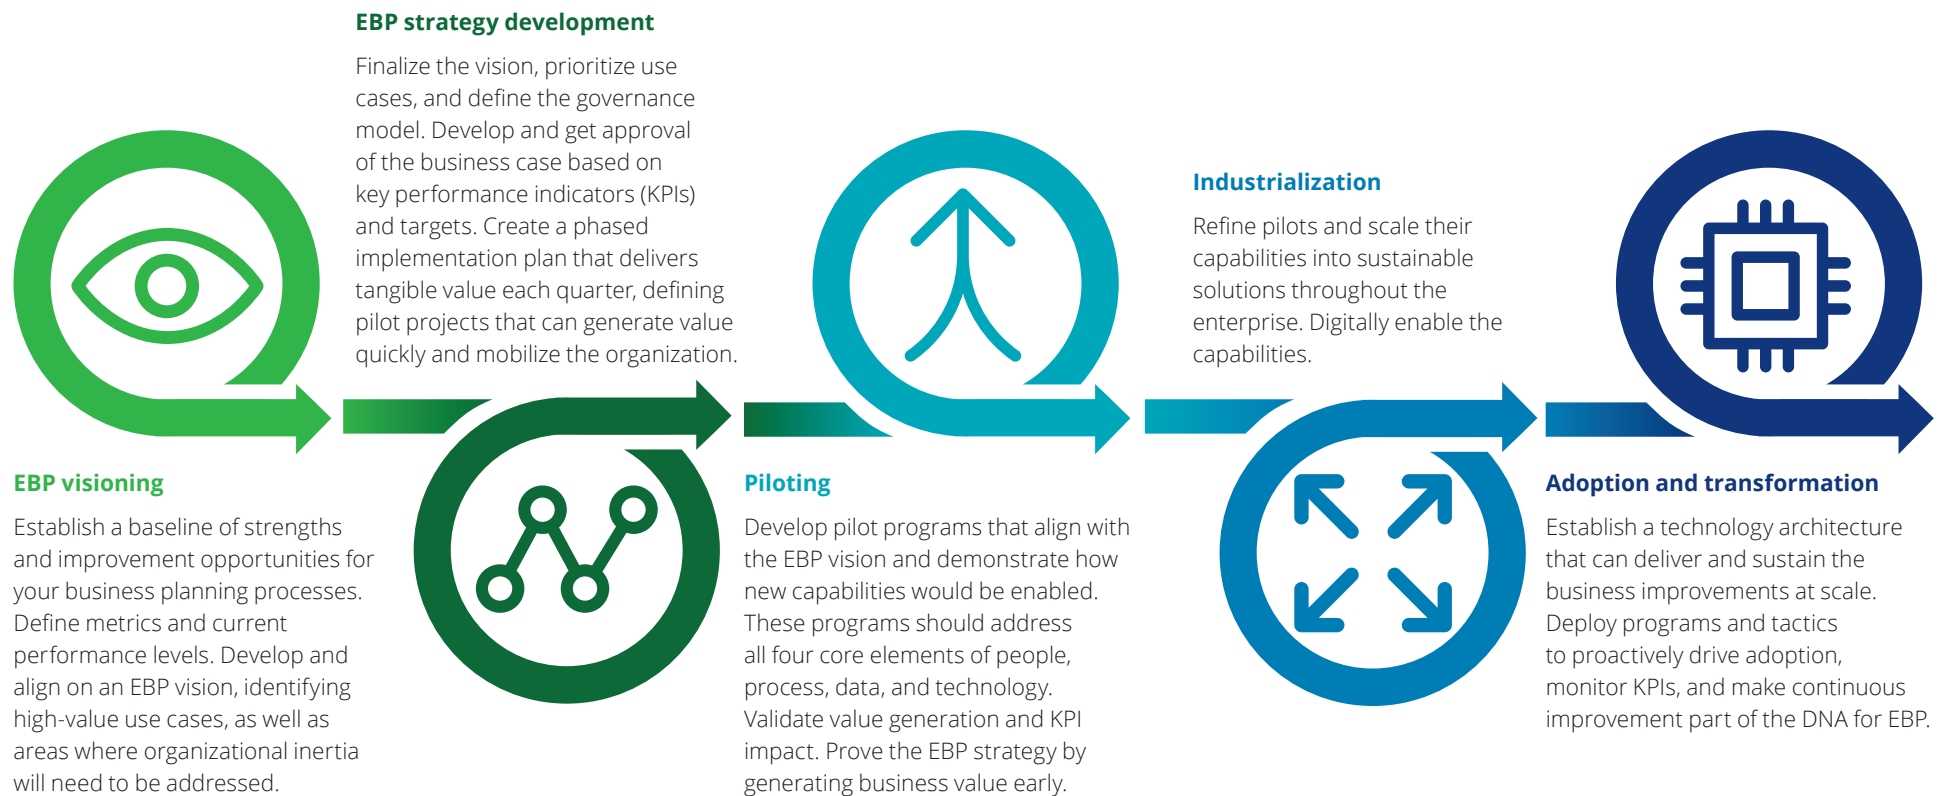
EBP visioning

Establish a baseline of strengths and improvement opportunities for your business planning processes. Define metrics and current performance levels. Develop and align on an EBP vision, identifying high-value use cases, as well as areas where organizational inertia will need to be addressed.

EBP strategy development

Finalize the vision, prioritize use cases, and define the governance model. Develop and get approval of the business case based on key performance indicators (KPIs) and targets. Create a phased implementation plan that delivers tangible value each quarter, defining pilot projects that can generate value quickly and mobilize the organization.

Piloting

Develop pilot programs that align with the EBP vision and demonstrate how new capabilities would be enabled. These programs should address all four core elements of people, process, data, and technology. Validate value generation and KPI impact. Prove the EBP strategy by generating business value early.

Industrialization

Refine pilots and scale their capabilities into sustainable solutions throughout the enterprise. Digitally enable the capabilities.

Adoption and transformation

Establish a technology architecture that can deliver and sustain the business improvements at scale. Deploy programs and tactics to proactively drive adoption, monitor KPIs, and make continuous improvement part of the DNA for EBP.